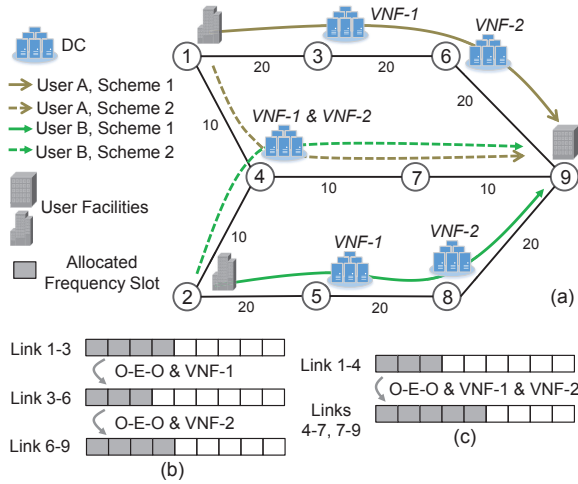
DC
User A, Scheme 1
User A, Scheme 2
User B, Scheme 1
User B, Scheme 2
User Facilities
Allocated Frequency Slot

VNF-1
VNF-2
VNF-1 & VNF-2
VNF-1
VNF-2
1
3
6
20
20
20
10
4
7
9
10
10
10
20
2
5
8
20
20
(a)

Link 1-3
O-E-O & VNF-1
Link 3-6
O-E-O & VNF-2
Link 6-9
(b)

Link 1-4
O-E-O & VNF-1 & VNF-2
Links 4-7, 7-9
(c)